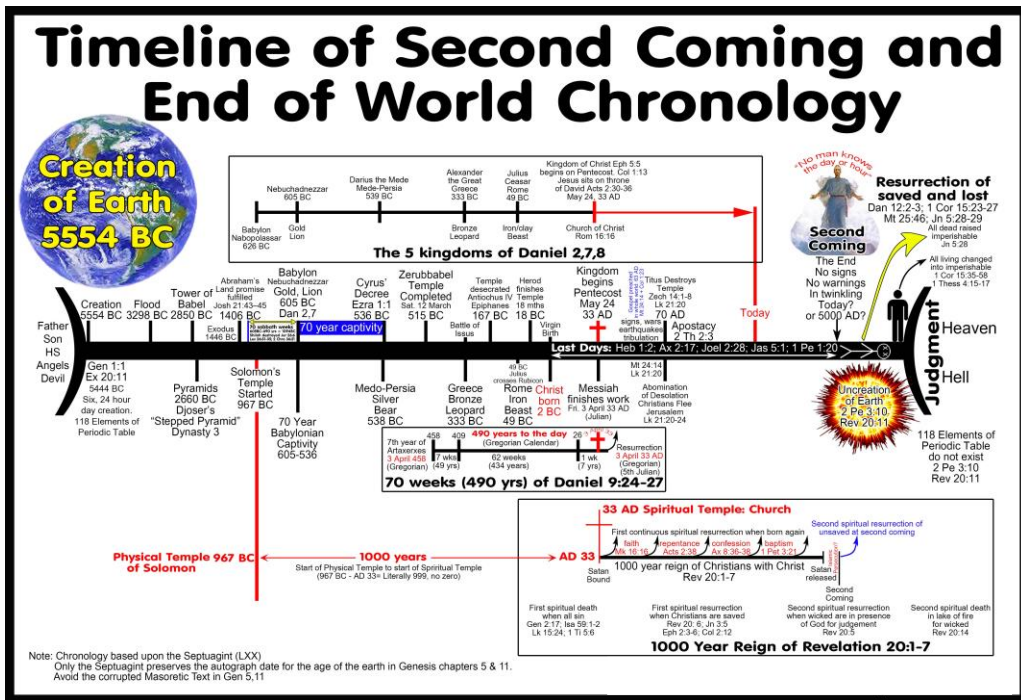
Timeline of Second Coming and End of World Chronology

Creation of Earth 5554 BC

Babylon Nabopolassar 626 BC
Nebuchadnezzar 605 BC
Gold Lion
Darius the Mede Mede-Persia 539 BC
Alexander the Great Greece 333 BC
Bronze Leopard
Julius Caesar Rome 49 BC
Iron/clay Beast
Kingdom of Christ Eph 5:5 begins on Pentecost. Col 1:13 Jesus sits on throne of David Acts 2:30-36 May 24, 33 AD
Church of Christ Rom 16:16
The 5 kingdoms of Daniel 2,7,8

"No man knows the day or hour"
Second Coming
The End
No signs
No warnings
In twinkling
Today? or 5000 AD?

Resurrection of saved and lost
Dan 12:2-3; 1 Cor 15:23-27 Mt 25:46; Jn 5:28-29
All dead raised imperishable Jn 5:28
All living changed into imperishable 1 Cor 15:35-58 1 Thess 4:15-17

Father Son HS Angels Devil
Creation 5554 BC
Flood 3298 BC
Tower of Babel 2850 BC
Abraham's Land promise fulfilled Josh 21:43-45 1406 BC
Exodus 1446 BC
Babylon Nebuchadnezzar Gold, Lion 605 BC Dan 2,7
70 sabbath weeks
70 year captivity
Cyrus' Decree Ezra 1:1 536 BC
Zerubbabel Temple Completed Sat. 12 March 515 BC
Battle of Issus
Temple desecrated Antiochus IV Epiphanes 167 BC
Herod finishes Temple 18 mths 18 BC
Virgin Birth
Kingdom begins Pentecost May 24 33 AD
signs, wars earthquakes tribulation
Titus Destroys Temple Zech 14:1-8 Lk 21:20 70 AD
Apostacy 2 Th 2:3
Today
Last Days: Heb 1:2; Ax 2:17; Joel 2:28; Jas 5:1; 1 Pe 1:20
Heaven
Judgment
Hell

Gen 1:1 Ex 20:11
5444 BC Six, 24 hour day creation. 118 Elements of Periodic Table
Pyramids 2660 BC Djoser's "Stepped Pyramid" Dynasty 3
Solomon's Temple Started 967 BC
70 Year Babylonian Captivity 605-536
Medo-Persia Silver Bear 538 BC
Greece Bronze Leopard 333 BC
49 BC Julius crosses Rubicon
Rome Iron Beast 49 BC
Christ born 2 BC
Messiah finishes work Fri. 3 April 33 AD
Mt 24:14 Lk 21:20
Abomination of Desolation Christians Flee Jerusalem Lk 21:20-24
Uncreation of Earth 2 Pe 3:10 Rev 20:11
118 Elements of Periodic Table do not exist 2 Pe 3:10 Rev 20:11

7th year of Artaxerxes 3 April 458 (Gregorian)
458 409 26
490 years to the day (Gregorian Calendar)
7 wks (49 yrs)
62 weeks (434 years)
1 wk (7 yrs)
Resurrection 3 April 33 AD (Gregorian) (5th Julian)
70 weeks (490 yrs) of Daniel 9:24-27

Physical Temple 967 BC of Solomon
1000 years
Start of Physical Temple to start of Spiritual Temple (967 BC - AD 33= Literally 999, no zero)
AD 33
33 AD Spiritual Temple: Church
First continuous spiritual resurrection when born again
faith Mk 16:16
repentance Acts 2:38
confession Ax 8:36-38
baptism 1 Pet 3:21
Second spiritual resurrection of unsaved at second coming
Satan Bound
1000 year reign of Christians with Christ Rev 20:1-7
Satan released
Second Coming
First spiritual death when all sin Gen 2:17; Isa 59:1-2 Lk 15:24; 1 Ti 5:6
First spiritual resurrection when Christians are saved Rev 20: 6; Jn 3:5 Eph 2:3-6; Col 2:12
Second spiritual resurrection when wicked are in presence of God for judgement Rev 20:5
Second spiritual death in lake of fire for wicked Rev 20:14
1000 Year Reign of Revelation 20:1-7

Note: Chronology based upon the Septuagint (LXX)
Only the Septuagint preserves the autograph date for the age of the earth in Genesis chapters 5 & 11.
Avoid the corrupted Masoretic Text in Gen 5,11